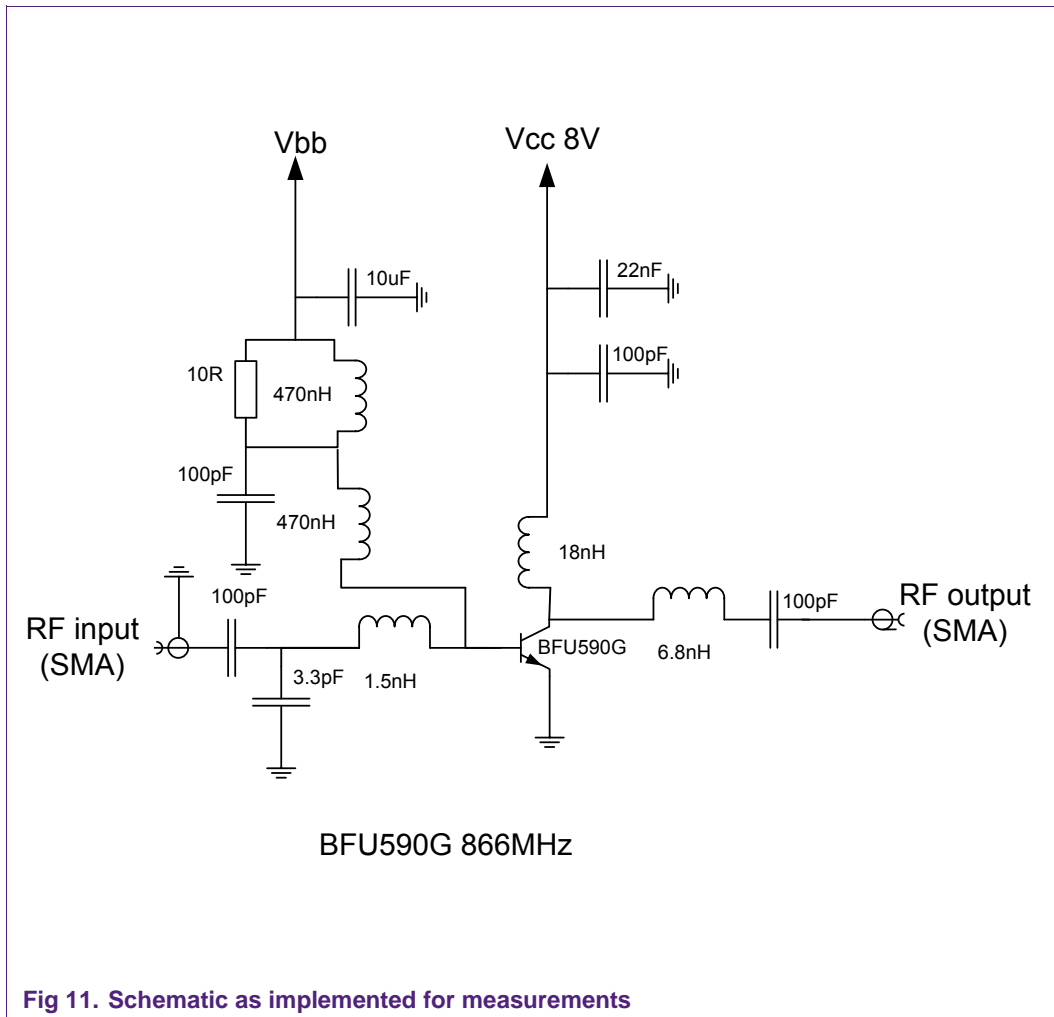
Vbb

Vcc 8V

10uF

22nF

100pF

10R

470nH

100pF

470nH

18nH

100pF

RF input (SMA)

3.3pF

1.5nH

BFU590G

6.8nH

100pF

RF output (SMA)

BFU590G 866MHz

Fig 11. Schematic as implemented for measurements